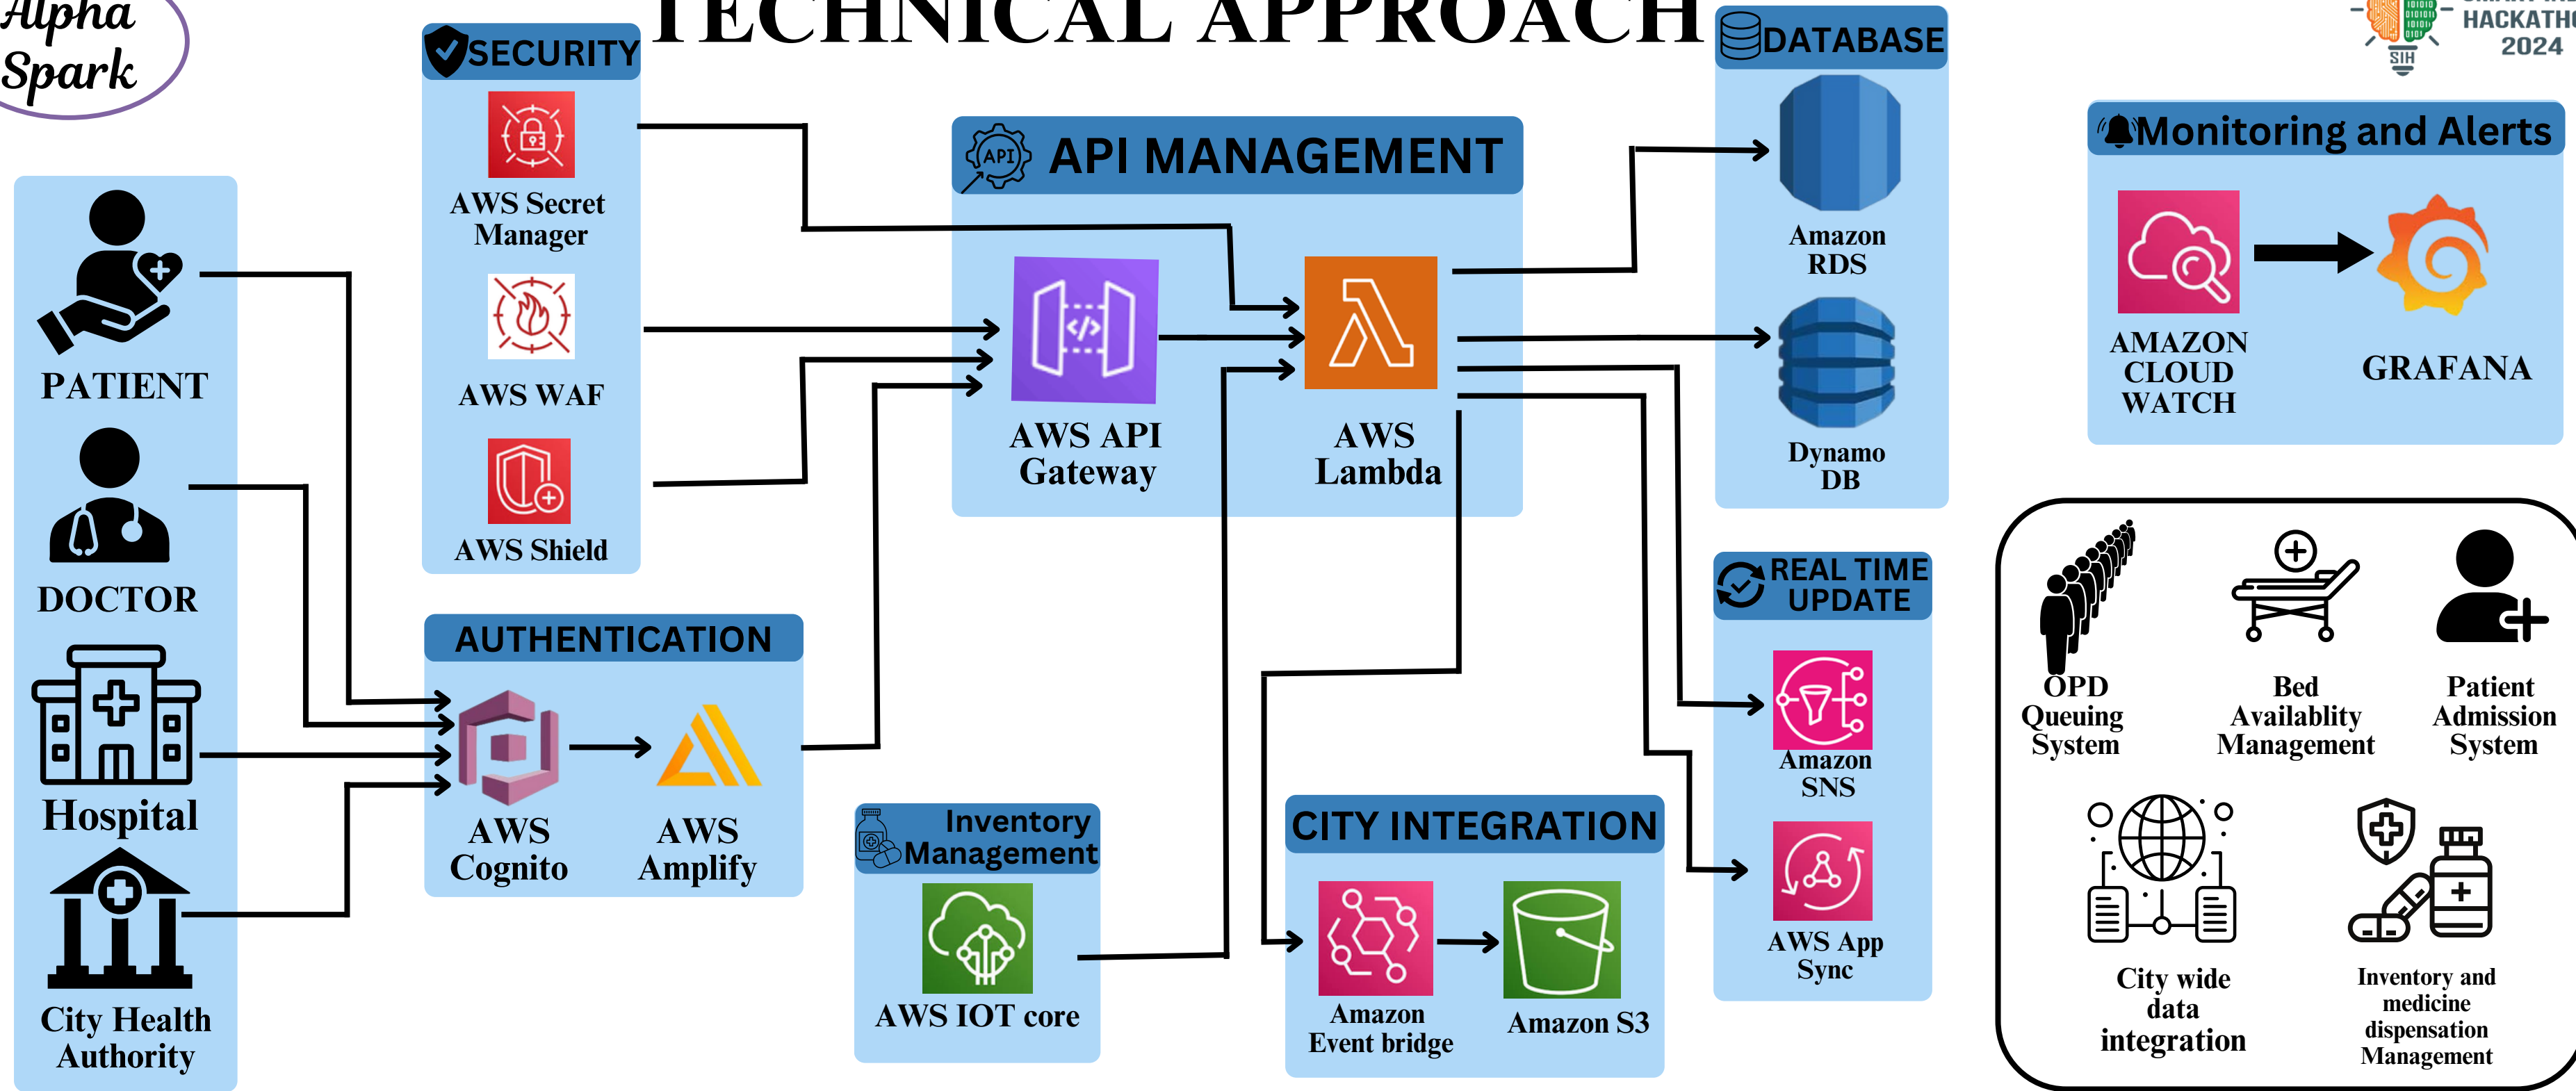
Alpha Spark

TECHNICAL APPROACH

HACKATH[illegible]
2024
SIH

SECURITY
AWS Secret Manager
AWS WAF
AWS Shield

PATIENT
DOCTOR
Hospital
City Health Authority

AUTHENTICATION
AWS Cognito
AWS Amplify

API API MANAGEMENT
AWS API Gateway
AWS Lambda

DATABASE
Amazon RDS
Dynamo DB

Monitoring and Alerts
AMAZON CLOUD WATCH
GRAFANA

REAL TIME UPDATE
Amazon SNS
AWS App Sync

Inventory Management
AWS IOT core

CITY INTEGRATION
Amazon Event bridge
Amazon S3

OPD Queuing System
Bed Availablity Management
Patient Admission System
City wide data integration
Inventory and medicine dispensation Management